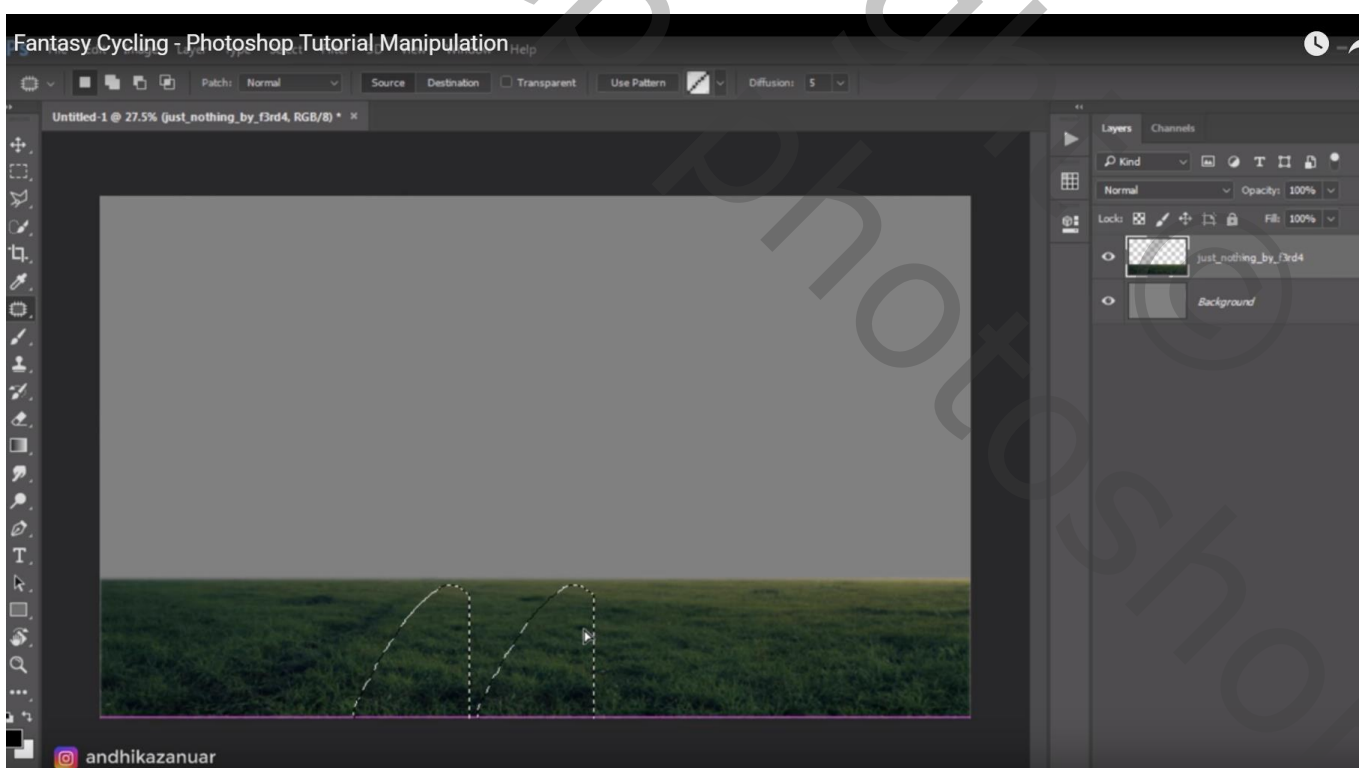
Fantasy Cycling - Photoshop Tutorial Manipulation

Help

Patch: Normal

Source

Destination

Transparent

Use Pattern

Diffusion: 5

Untitled-1 @ 27.5% (just_nothing_by_f3rd4, RGB/8) * ×

Layers

Channels

Kind

Normal

Opacity: 100%

Lock:

Fill: 100%

just_nothing_by_f3rd4

Background

andhikazanuar